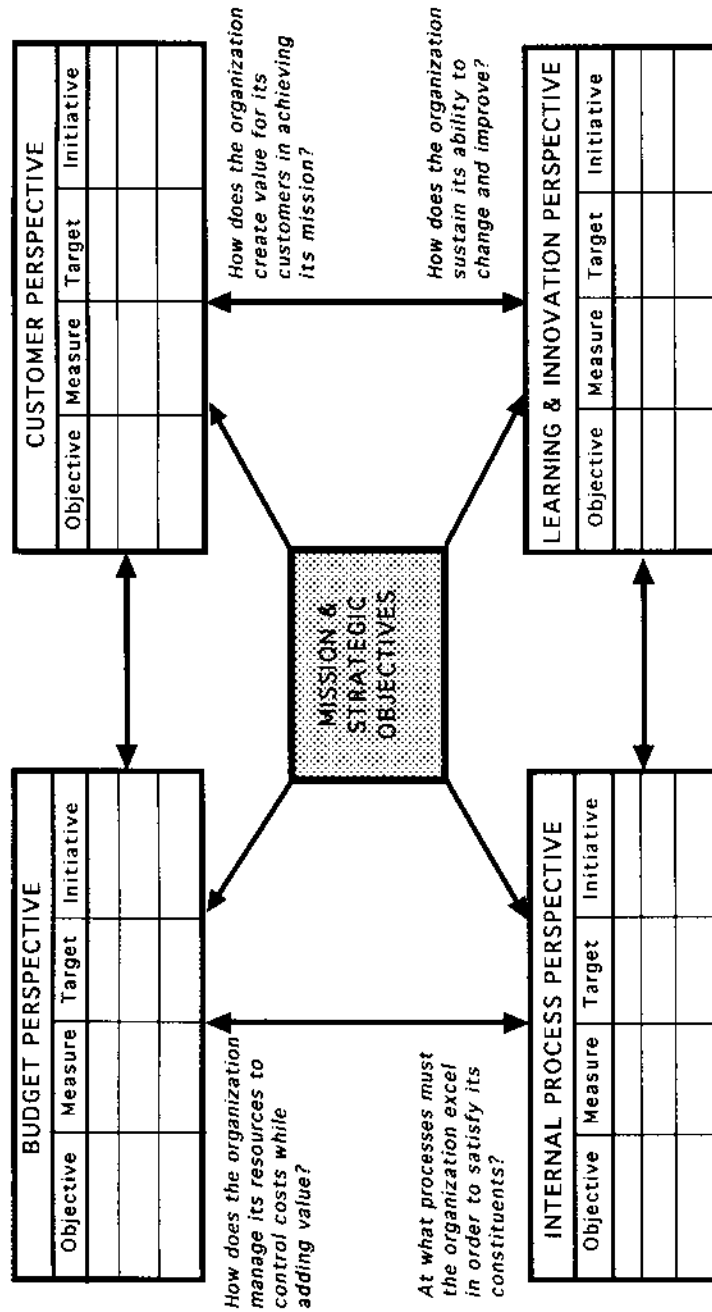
BUDGET PERSPECTIVE

| Objective | Measure | Target | Initiative |
|---|---|---|---|
| | | | |
| | | | |
| | | | |

How does the organization manage its resources to control costs while adding value?

CUSTOMER PERSPECTIVE

| Objective | Measure | Target | Initiative |
|---|---|---|---|
| | | | |
| | | | |
| | | | |

How does the organization create value for its customers in achieving its mission?

MISSION & STRATEGIC OBJECTIVES

At what processes must the organization excel in order to satisfy its constituents?

INTERNAL PROCESS PERSPECTIVE

| Objective | Measure | Target | Initiative |
|---|---|---|---|
| | | | |
| | | | |
| | | | |

How does the organization sustain its ability to change and improve?

LEARNING & INNOVATION PERSPECTIVE

| Objective | Measure | Target | Initiative |
|---|---|---|---|
| | | | |
| | | | |
| | | | |